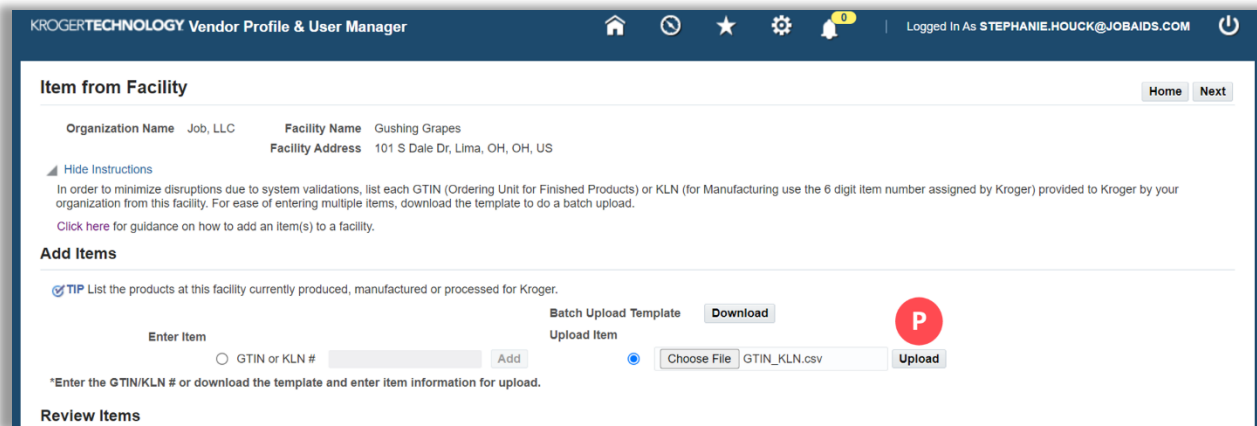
KROGERTECHNOLOGY Vendor Profile & User Manager

0

Logged In As STEPHANIE.HOUCK@JOBAIDS.COM

Item from Facility

Home Next

Organization Name Job, LLC
Facility Name Gushing Grapes
Facility Address 101 S Dale Dr, Lima, OH, OH, US

Hide Instructions

In order to minimize disruptions due to system validations, list each GTIN (Ordering Unit for Finished Products) or KLN (for Manufacturing use the 6 digit item number assigned by Kroger) provided to Kroger by your organization from this facility. For ease of entering multiple items, download the template to do a batch upload.

Click here for guidance on how to add an item(s) to a facility.

Add Items

TIP List the products at this facility currently produced, manufactured or processed for Kroger.

Enter Item

GTIN or KLN # Add

Batch Upload Template Download

Upload Item

Choose File GTIN_KLN.csv Upload

P

*Enter the GTIN/KLN # or download the template and enter item information for upload.

Review Items